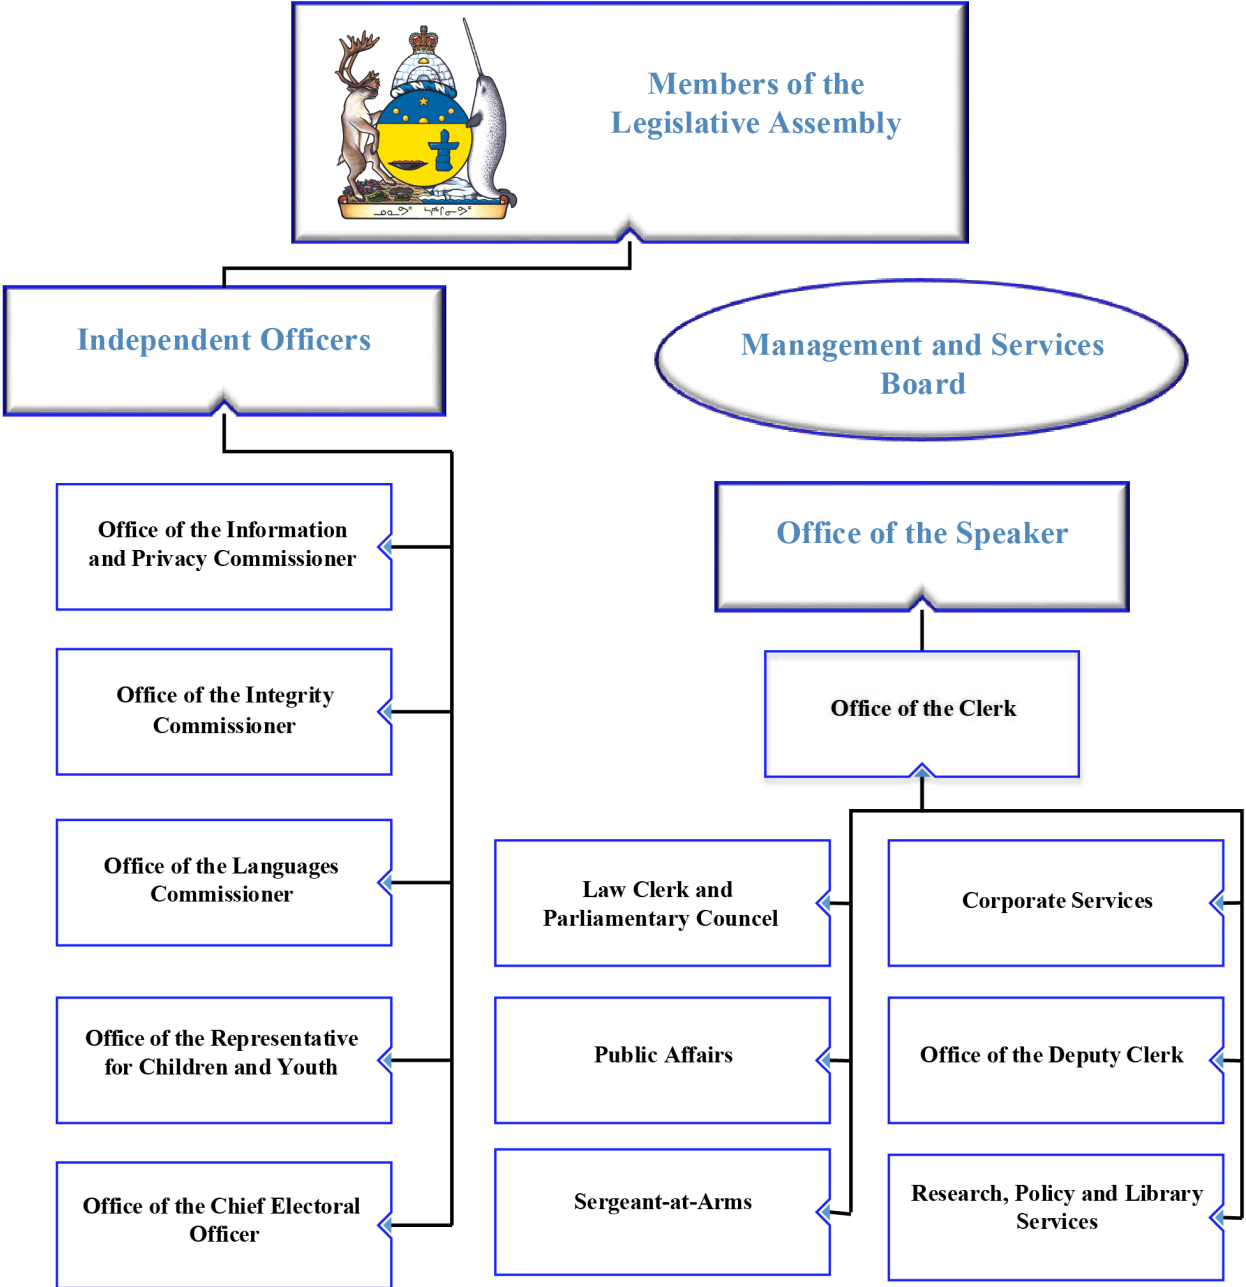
ᓄᓇᕗᑦ ᓴᙱᓂᕗᑦ

Members of the Legislative Assembly

Independent Officers

Management and Services Board

Office of the Information and Privacy Commissioner

Office of the Integrity Commissioner

Office of the Languages Commissioner

Office of the Representative for Children and Youth

Office of the Chief Electoral Officer

Office of the Speaker

Office of the Clerk

Law Clerk and Parliamentary Councel

Public Affairs

Sergeant-at-Arms

Corporate Services

Office of the Deputy Clerk

Research, Policy and Library Services